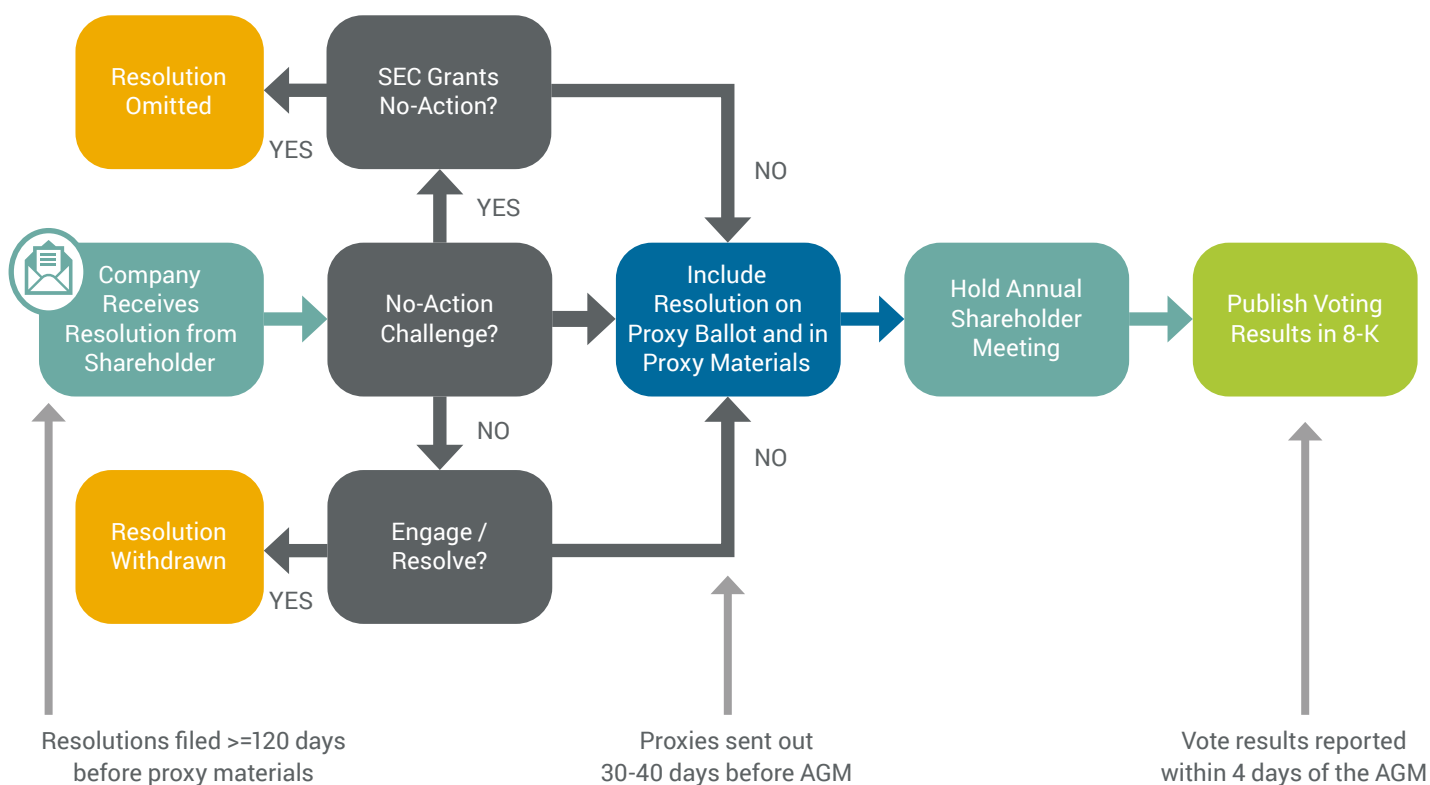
Resolution Omitted

SEC Grants No-Action?

YES

NO

YES

Company Receives Resolution from Shareholder

No-Action Challenge?

Include Resolution on Proxy Ballot and in Proxy Materials

Hold Annual Shareholder Meeting

Publish Voting Results in 8-K

NO

NO

Resolution Withdrawn

Engage / Resolve?

YES

Resolutions filed >=120 days before proxy materials

Proxies sent out 30-40 days before AGM

Vote results reported within 4 days of the AGM